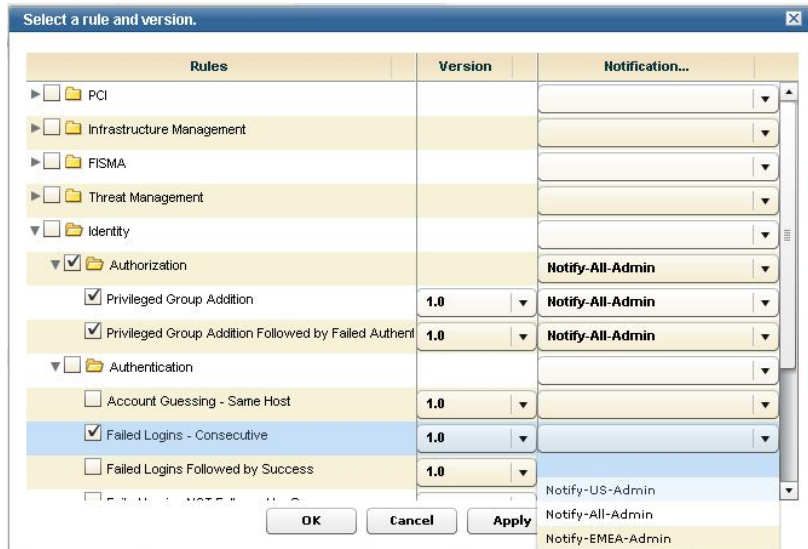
Select a rule and version.

| Rules | Version | Notification... |
|---|---|---|
| PCI | | |
| Infrastructure Management | | |
| FISMA | | |
| Threat Management | | |
| Identity | | |
| Authorization | | Notify-All-Admin |
| Privileged Group Addition | 1.0 | Notify-All-Admin |
| Privileged Group Addition Followed by Failed Authent | 1.0 | Notify-All-Admin |
| Authentication | | |
| Account Guessing - Same Host | 1.0 | |
| Failed Logins - Consecutive | 1.0 | |
| Failed Logins Followed by Success | 1.0 | |
| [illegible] | | |

Notify-US-Admin
Notify-All-Admin
Notify-EMEA-Admin

OK Cancel Apply